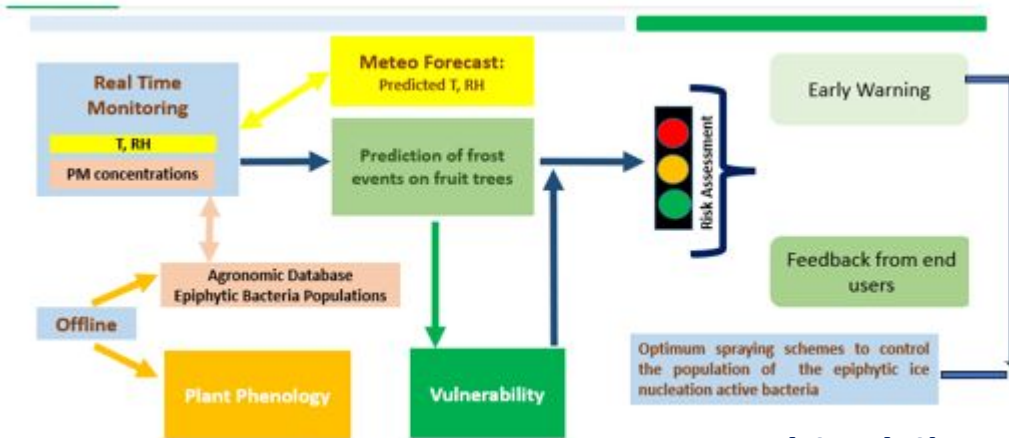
Real Time Monitoring

T, RH

PM concentrations

Meteo Forecast:
Predicted T, RH

Prediction of frost events on fruit trees

Risk Assessment

Early Warning

Feedback from end users

Agronomic Database
Epiphytic Bacteria Populations

Offline

Plant Phenology

Vulnerability

Optimum spraying schemes to control the population of the epiphytic ice nucleation active bacteria